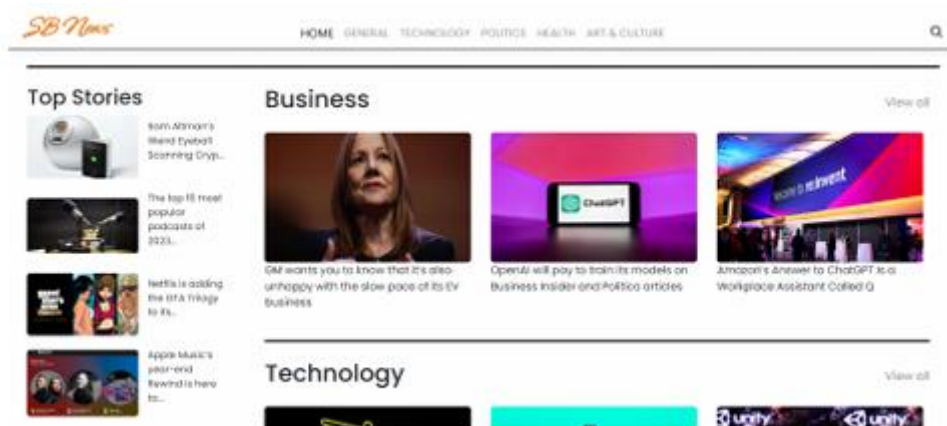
SB News

HOME GENERAL TECHNOLOGY POLITICS HEALTH ART & CULTURE

Top Stories

Sam Altman's Weird Eyeball Scanning Cryp...

The top 15 most popular podcasts of 2023...

Netflix is adding the GTA Trilogy to its...

Apple Music's year-end Replay is here to...

Business

View all

GM wants you to know that it's also unhappy with the slow pace of its EV business

OpenAI will pay to train its models on Business Insider and Politico articles

Amazon's Answer to ChatGPT is a Workplace Assistant Called Q

ChatGPT

re:Invent

Technology

View all

unity unity